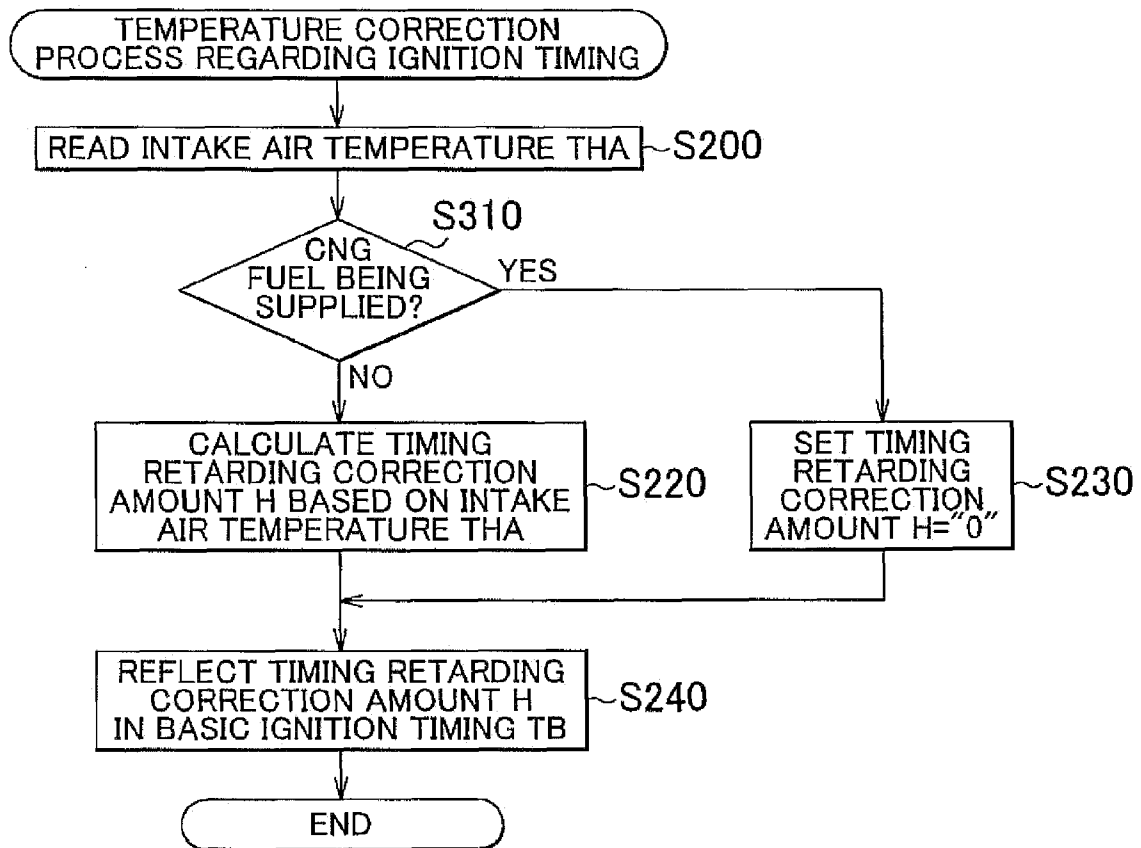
TEMPERATURE CORRECTION PROCESS REGARDING IGNITION TIMING

READ INTAKE AIR TEMPERATURE THA

S200

S310

CNG FUEL BEING SUPPLIED?

YES

NO

CALCULATE TIMING RETARDING CORRECTION AMOUNT H BASED ON INTAKE AIR TEMPERATURE THA

S220

SET TIMING RETARDING CORRECTION AMOUNT H="0"

S230

REFLECT TIMING RETARDING CORRECTION AMOUNT H IN BASIC IGNITION TIMING TB

S240

END